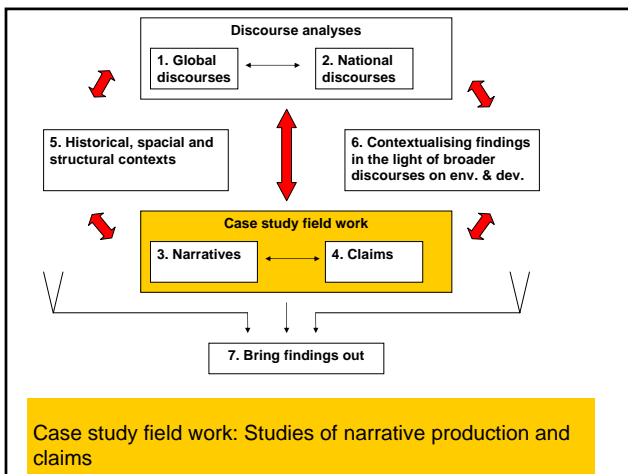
Discourse analyses

1. Global discourses

2. National discourses

5. Historical, spacial and structural contexts

6. Contextualising findings in the light of broader discourses on env. & dev.

Case study field work

3. Narratives

4. Claims

7. Bring findings out

Case study field work: Studies of narrative production and claims